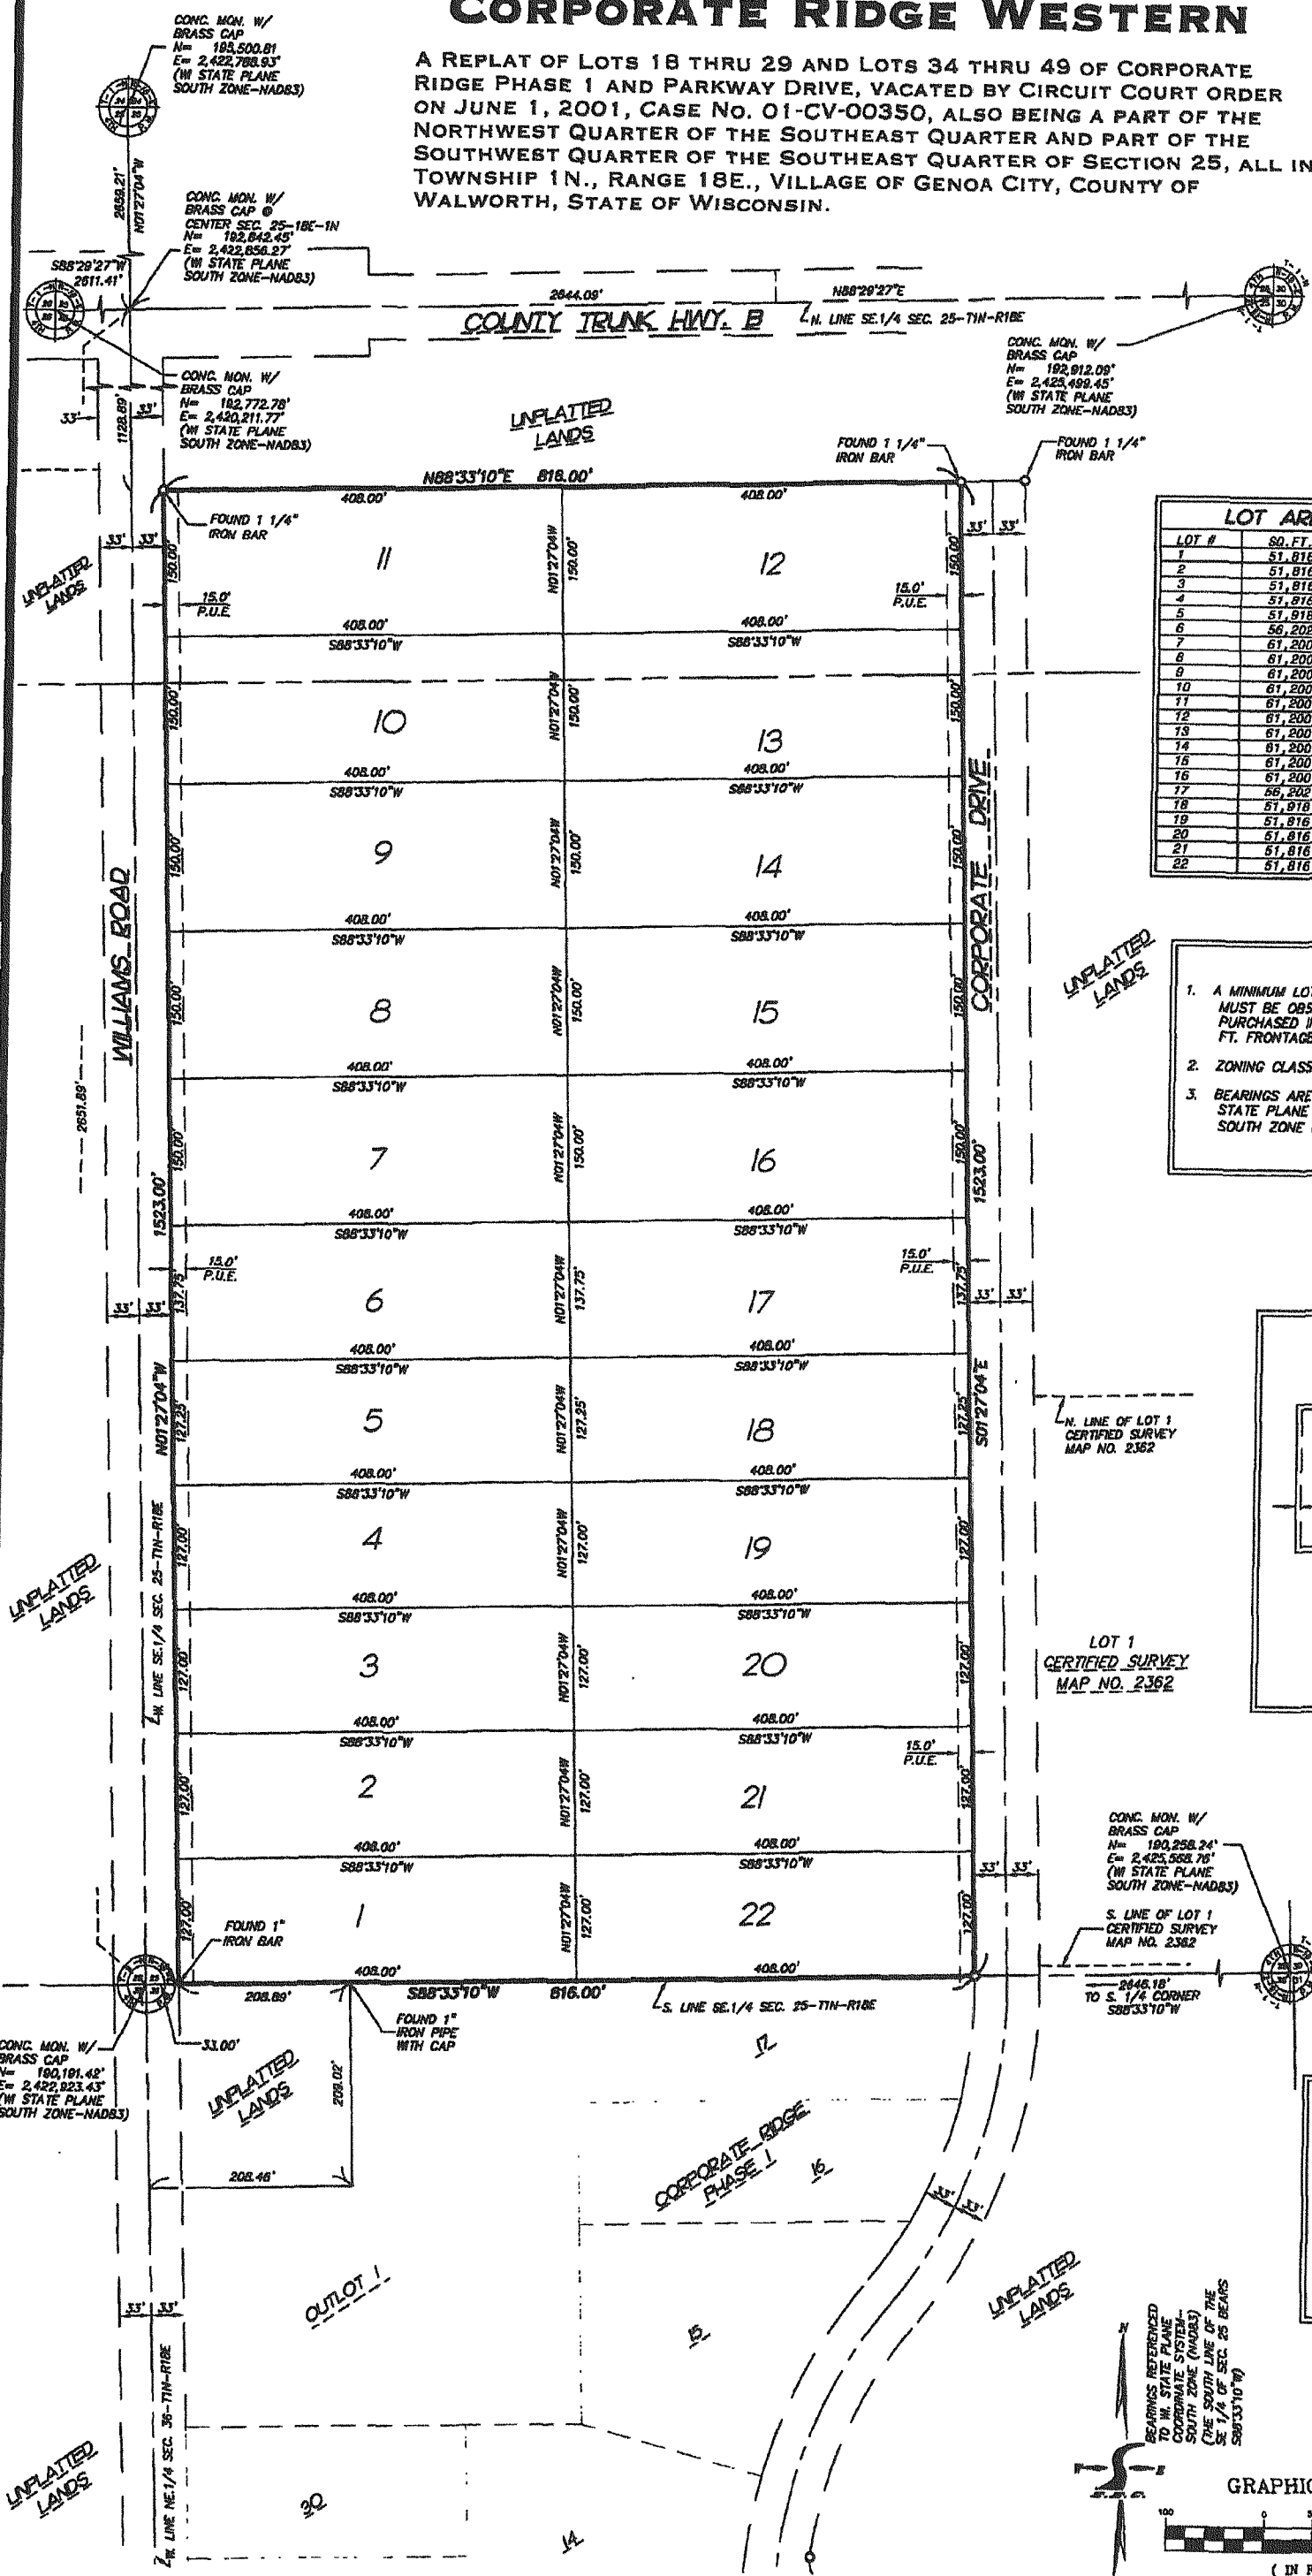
CORPORATE RIDGE WESTERN

A REPLAT OF LOTS 18 THRU 29 AND LOTS 34 THRU 49 OF CORPORATE RIDGE PHASE 1 AND PARKWAY DRIVE, VACATED BY CIRCUIT COURT ORDER ON JUNE 1, 2001, CASE NO. 01-CV-00350, ALSO BEING A PART OF THE NORTHWEST QUARTER OF THE SOUTHEAST QUARTER AND PART OF THE SOUTHWEST QUARTER OF THE SOUTHEAST QUARTER OF SECTION 25, ALL IN TOWNSHIP 1N., RANGE 18E., VILLAGE OF GENOA CITY, COUNTY OF WALWORTH, STATE OF WISCONSIN.

CONC. MON. W/ BRASS CAP N= 195,500.81 E= 2,422,788.93' (WI STATE PLANE SOUTH ZONE-NAD83)

2859.21' N01°27'04"W

CONC. MON. W/ BRASS CAP @ CENTER SEC. 25-18E-1N N= 192,842.45' E= 2,422,856.27' (WI STATE PLANE SOUTH ZONE-NAD83)

S88°29'27"W 2611.41'

2644.09' N88°29'27"E

COUNTY TRUNK HWY. B

N. LINE SE.1/4 SEC. 25-T1N-R18E

CONC. MON. W/ BRASS CAP N= 192,912.09' E= 2,425,499.45' (WI STATE PLANE SOUTH ZONE-NAD83)

CONC. MON. W/ BRASS CAP N= 192,772.78' E= 2,420,211.77' (WI STATE PLANE SOUTH ZONE-NAD83)

33' 1128.89' 33'

UNPLATTED LANDS

FOUND 1 1/4" IRON BAR

FOUND 1 1/4" IRON BAR

N88°33'10"E 816.00'

408.00' 408.00'

FOUND 1 1/4" IRON BAR

33' 33'

UNPLATTED LANDS

11 12 10 13 9 14 8 15 7 16 6 17 5 18 4 19 3 20 2 21 1 22

15.0' P.U.E.

150.00' N01°27'04"W 150.00'

408.00' S88°33'10"W

137.75' 127.25' 127.00'

WILLIAMS ROAD

CORPORATE DRIVE

2651.89'

1523.00'

N01°27'04"W

S01°27'04"E

W. LINE SE.1/4 SEC. 25-T1N-R18E

| LOT # | SQ. FT. |
|---|---|
| 1 | 51,816 |
| 2 | 51,816 |
| 3 | 51,816 |
| 4 | 51,816 |
| 5 | 51,918 |
| 6 | 56,202 |
| 7 | 61,200 |
| 8 | 61,200 |
| 9 | 61,200 |
| 10 | 61,200 |
| 11 | 61,200 |
| 12 | 61,200 |
| 13 | 61,200 |
| 14 | 61,200 |
| 15 | 61,200 |
| 16 | 61,200 |
| 17 | 56,202 |
| 18 | 51,918 |
| 19 | 51,816 |
| 20 | 51,816 |
| 21 | 51,816 |
| 22 | 51,816 |

LOT AR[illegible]

1. A MINIMUM LO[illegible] MUST BE OB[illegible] PURCHASED I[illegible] FT. FRONTAGE

2. ZONING CLASS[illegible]

3. BEARINGS ARE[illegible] STATE PLANE SOUTH ZONE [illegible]

N. LINE OF LOT 1 CERTIFIED SURVEY MAP NO. 2362

LOT 1 CERTIFIED SURVEY MAP NO. 2362

CONC. MON. W/ BRASS CAP N= 190,258.24' E= 2,425,558.76' (WI STATE PLANE SOUTH ZONE-NAD83)

S. LINE OF LOT 1 CERTIFIED SURVEY MAP NO. 2362

2646.18' TO S. 1/4 CORNER S88°33'10"W

FOUND 1" IRON BAR

208.89' S88°33'10"W 816.00'

S. LINE SE.1/4 SEC. 25-T1N-R18E

FOUND 1" IRON PIPE WITH CAP

33.00'

CONC. MON. W/ BRASS CAP N= 190,191.42' E= 2,422,923.43' (WI STATE PLANE SOUTH ZONE-NAD83)

UNPLATTED LANDS

208.02'

208.46'

17

CORPORATE RIDGE PHASE I

16

33' 33'

OUTLOT I

15

UNPLATTED LANDS

W. LINE NE.1/4 SEC. 36-T1N-R18E

UNPLATTED LANDS

30

14

BEARINGS REFERENCED TO W. STATE PLANE COORDINATE SYSTEM-SOUTH ZONE (NAD83) (THE SOUTH LINE OF THE SE 1/4 OF SEC. 25 BEARS S88°33'10"W)

GRAPHIC

100 0

( IN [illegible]